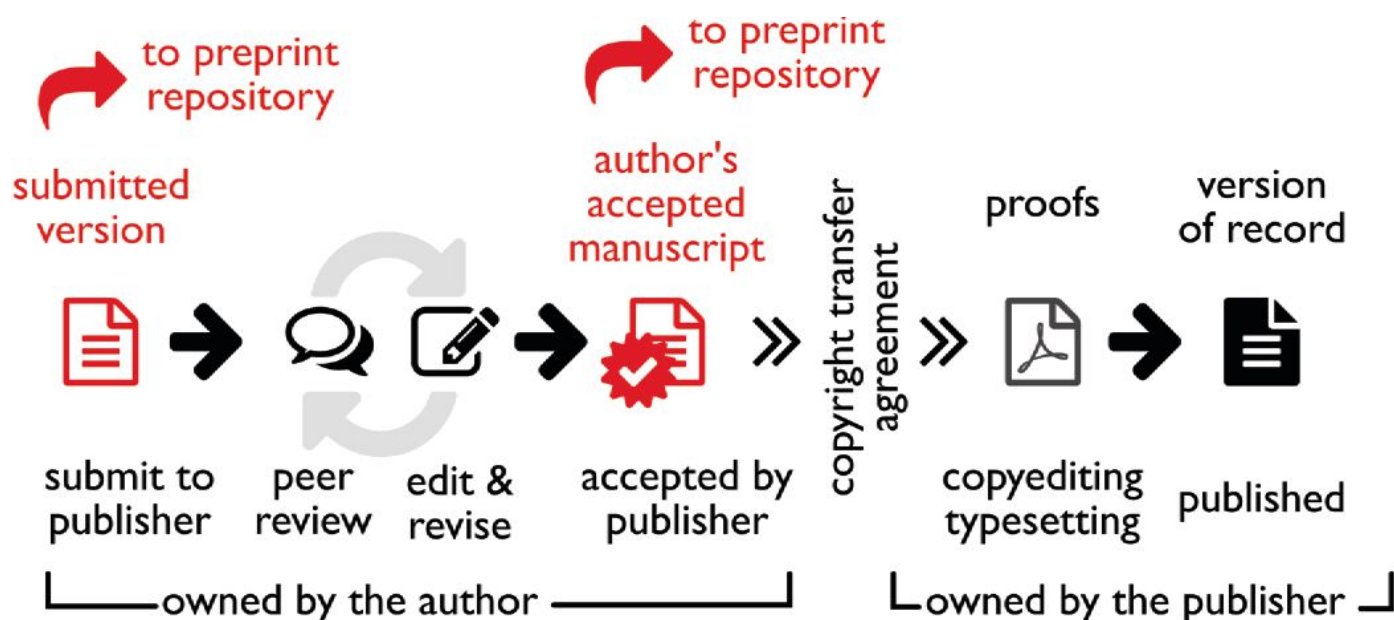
to preprint repository

to preprint repository

submitted version

author's accepted manuscript

proofs

version of record

copyright transfer agreement

submit to publisher

peer review

edit & revise

accepted by publisher

copyediting typesetting

published

owned by the author

owned by the publisher